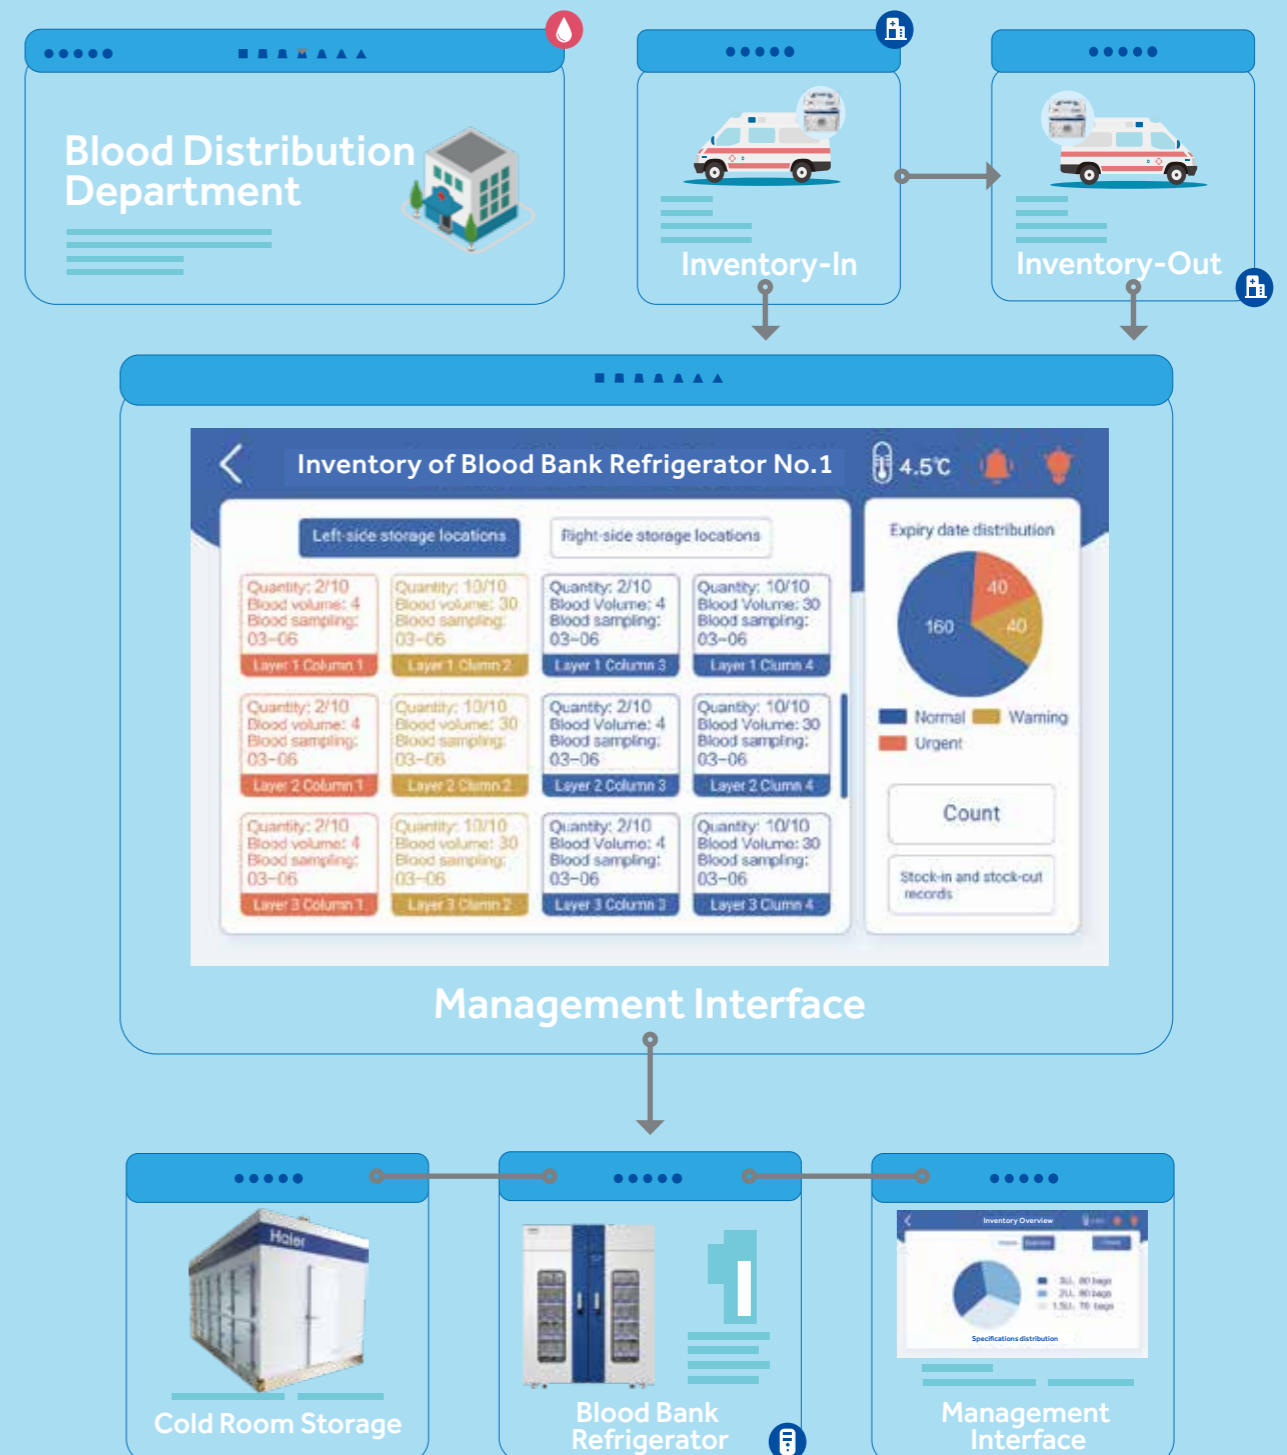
Blood Distribution Department

Inventory-In

Inventory-Out

Inventory of Blood Bank Refrigerator No.1

4.5℃

Left-side storage locations

Right-side storage locations

| Quantity: 2/10 Blood volume: 4 Blood sampling: 03-06 Layer 1 Column 1 | Quantity: 10/10 Blood volume: 30 Blood sampling: 03-06 Layer 1 Clumn 2 | Quantity: 2/10 Blood Volume: 4 Blood sampling: 03-06 Layer 1 Column 3 | Quantity: 10/10 Blood Volume: 30 Blood sampling: 03-06 Layer 1 Clumn 4 |
|---|---|---|---|
| Quantity: 2/10 Blood volume: 4 Blood sampling: 03-06 Layer 2 Column 1 | Quantity: 10/10 Blood volume: 30 Blood sampling: 03-06 Layer 2 Clumn 2 | Quantity: 2/10 Blood Volume: 4 Blood sampling: 03-06 Layer 2 Column 3 | Quantity: 10/10 Blood Volume: 30 Blood sampling: 03-06 Layer 2 Clumn 4 |
| Quantity: 2/10 Blood volume: 4 Blood sampling: 03-06 Layer 3 Column 1 | Quantity: 10/10 Blood volume: 30 Blood sampling: 03-06 Layer 3 Clumn 2 | Quantity: 2/10 Blood Volume: 4 Blood sampling: 03-06 Layer 3 Column 3 | Quantity: 10/10 Blood Volume: 30 Blood sampling: 03-06 Layer 3 Clumn 4 |

Expiry date distribution

40
40
160

Normal Warning
Urgent

Count

Stock-in and stock-out records

Management Interface

Haier

Cold Room Storage

Blood Bank Refrigerator

Inventory Overview

Specifications distribution

Management Interface